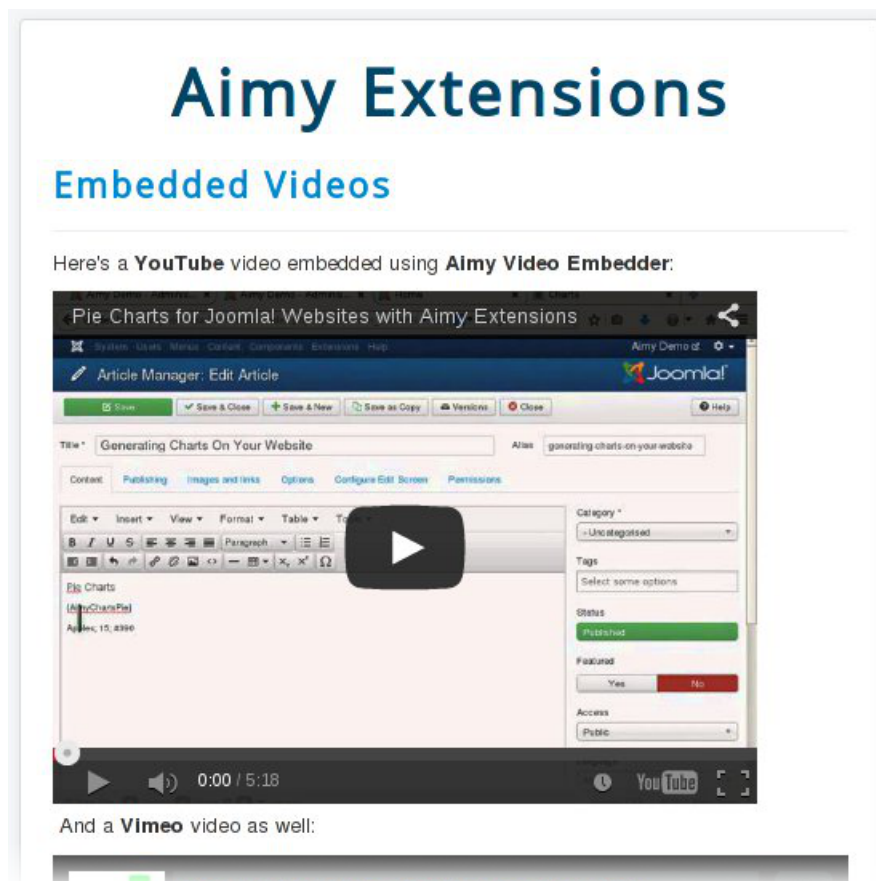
Aimy Extensions

Embedded Videos

Here's a **YouTube** video embedded using **Aimy Video Embedder**:

Pie Charts for Joomla! Websites with Aimy Extensions

System Users Menus Content Components Extensions Help

Aimy Demo

Article Manager: Edit Article

Joomla!

Save

Save & Close

Save & New

Save as Copy

Versions

Close

Help

Title *

Generating Charts On Your Website

Alias

generating-charts-on-your-website

Content

Publishing

Images and links

Options

Configure Edit Screen

Permissions

Edit

Insert

View

Format

Table

Tools

Paragraph

Pie Charts

{AimyChartsPie}

Apples; 15; #390

Category *

- Uncategorised

Tags

Select some options

Status

Published

Featured

Yes

No

Access

Public

0:00 / 5:18

YouTube

And a **Vimeo** video as well: